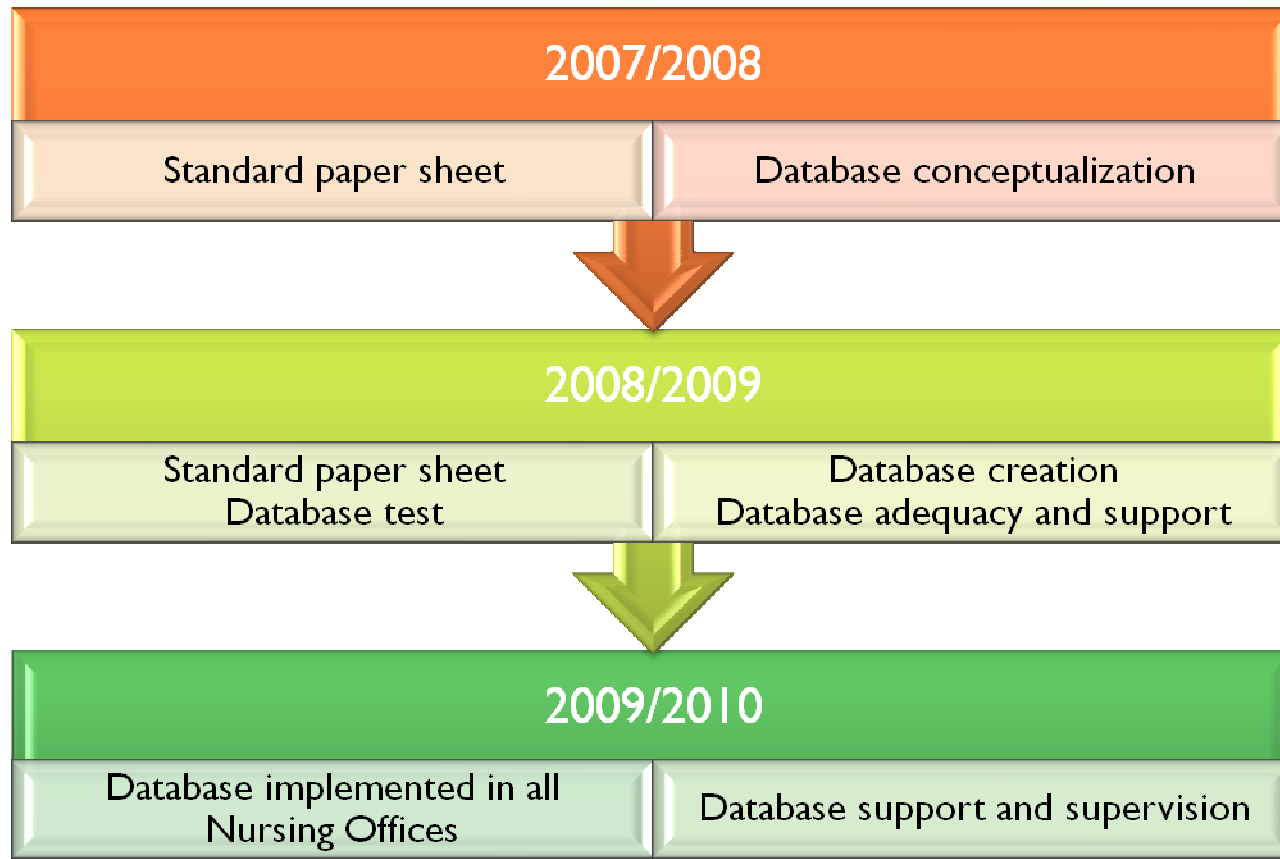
2007/2008

Standard paper sheet

Database conceptualization

2008/2009

Standard paper sheet
Database test

Database creation
Database adequacy and support

2009/2010

Database implemented in all Nursing Offices

Database support and supervision